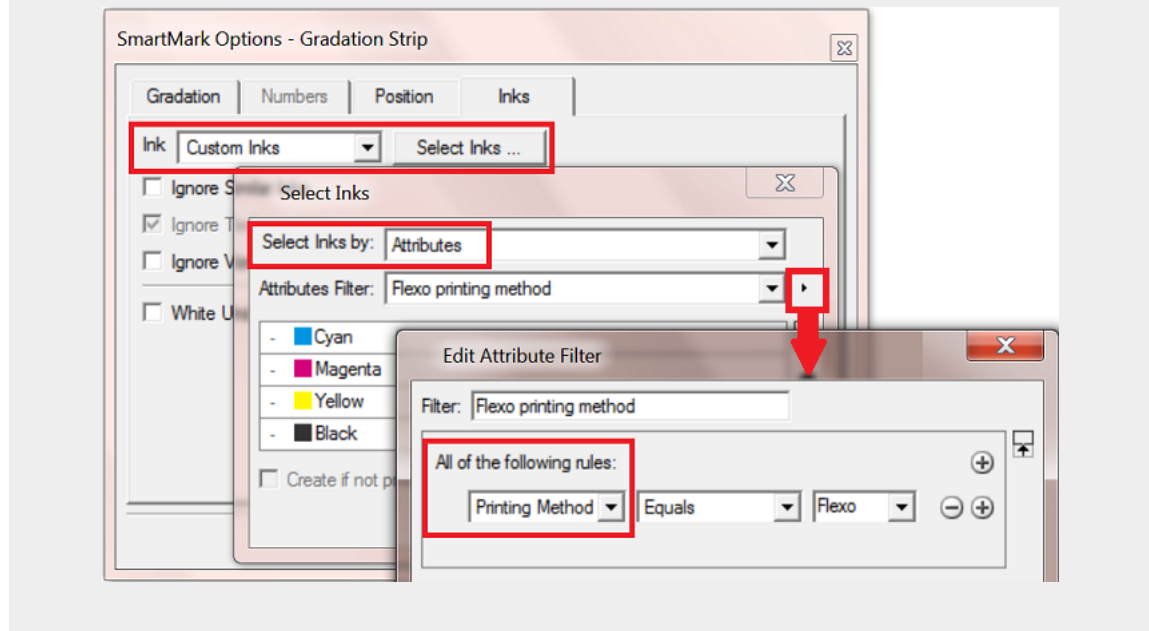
SmartMark Options - Gradation Strip

Gradation | Numbers | Position | Inks

Ink Custom Inks Select Inks ...

Ignore S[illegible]

Ignore T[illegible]

Ignore V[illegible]

White U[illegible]

Select Inks

Select Inks by: Attributes

Attributes Filter: Flexo printing method

- Cyan
- Magenta
- Yellow
- Black

Create if not p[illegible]

Edit Attribute Filter

Filter: Flexo printing method

All of the following rules:

Printing Method Equals Flexo